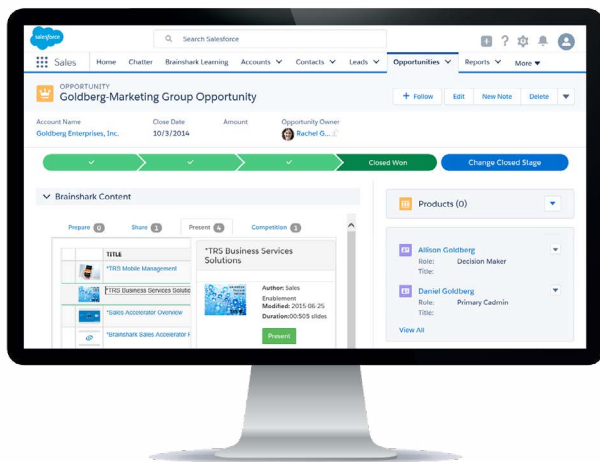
salesforce

Search Salesforce

Sales Home Chatter Brainshark Learning Accounts Contacts Leads Opportunities Reports More

OPPORTUNITY
Goldberg-Marketing Group Opportunity

+ Follow Edit New Note Delete

Account Name
Goldberg Enterprises, Inc.

Close Date
10/3/2014

Amount

Opportunity Owner
Rachel G...

Closed Won

Change Closed Stage

Brainshark Content

Prepare 0 Share 1 Present 4 Competition 1

| | TITLE |
|---|---|
| | *TRS Mobile Management |
| | *TRS Business Services Solutio |
| | *Sales Accelerator Overview |
| | *Brainshark Sales Accelerator F |

*TRS Business Services Solutions

Author: Sales Enablement
Modified: 2015-06-25
Duration: 00:50 5 slides

Present

Products (0)

Allison Goldberg
Role: Decision Maker
Title:

Daniel Goldberg
Role: Primary Cadmin
Title:

View All